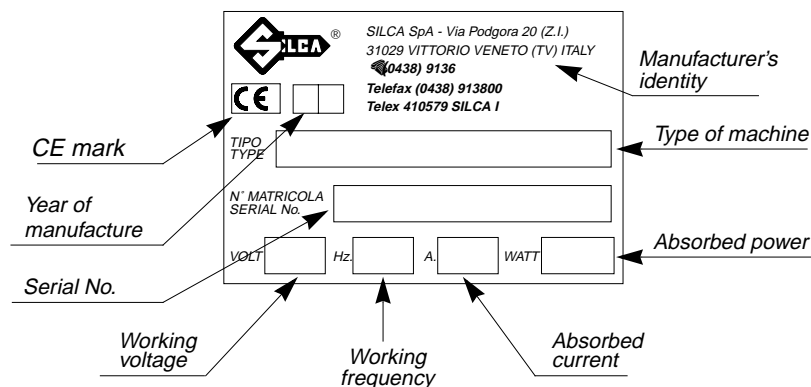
SILCA ®

SILCA SpA - Via Podgora 20 (Z.I.)
31029 VITTORIO VENETO (TV) ITALY
(0438) 9136
Telefax (0438) 913800
Telex 410579 SILCA I

Manufacturer's identity

CE

CE mark

Year of manufacture

TIPO
TYPE

Type of machine

N° MATRICOLA
SERIAL No.

Serial No.

VOLT

Hz.

A.

WATT

Absorbed power

Working voltage

Working frequency

Absorbed current